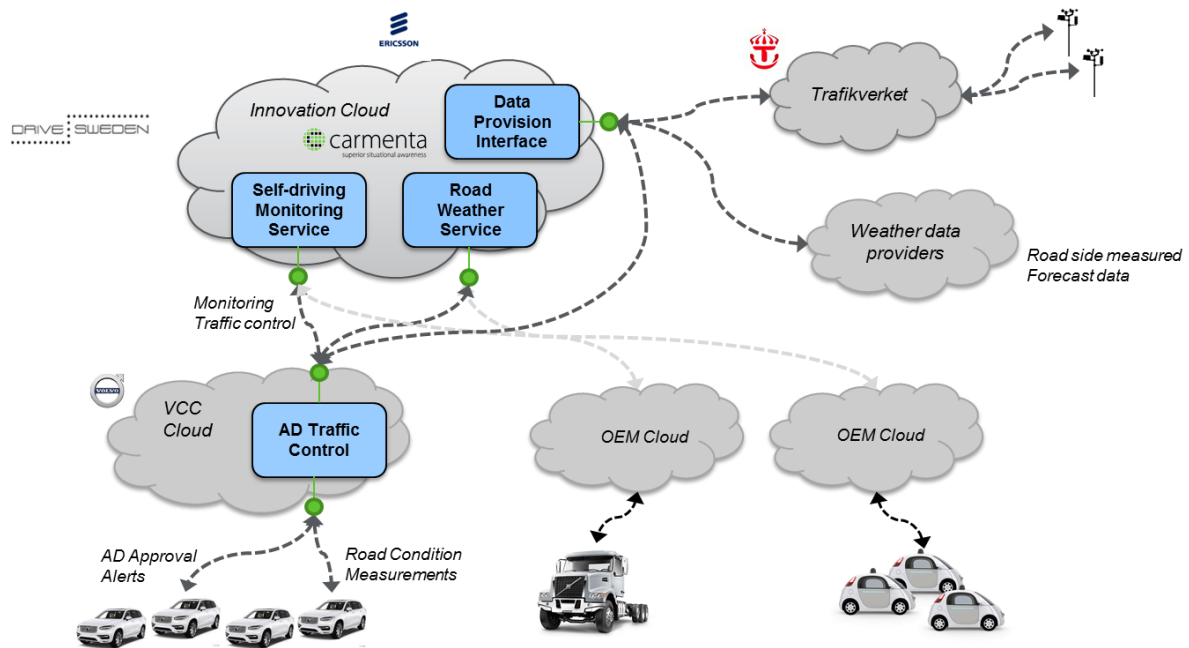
ERICSSON

DRIVE SWEDEN

Innovation Cloud

carmenta
superior situational awareness

Data Provision Interface

Self-driving Monitoring Service

Road Weather Service

Trafikverket

Weather data providers

Road side measured
Forecast data

Monitoring
Traffic control

VOLVO

VCC Cloud

AD Traffic Control

OEM Cloud

OEM Cloud

AD Approval
Alerts

Road Condition
Measurements